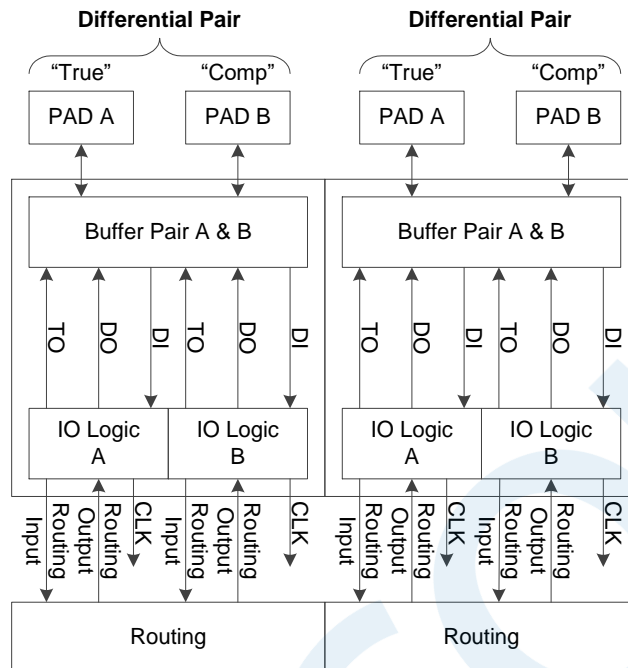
Differential Pair

Differential Pair

"True"

"Comp"

"True"

"Comp"

PAD A

PAD B

PAD A

PAD B

Buffer Pair A & B

Buffer Pair A & B

TO

DO

DI

TO

DO

DI

TO

DO

DI

TO

DO

DI

IO Logic A

IO Logic B

IO Logic A

IO Logic B

Input Routing

Output Routing

CLK

Input Routing

Output Routing

CLK

Input Routing

Output Routing

CLK

Input Routing

Output Routing

CLK

Routing

Routing